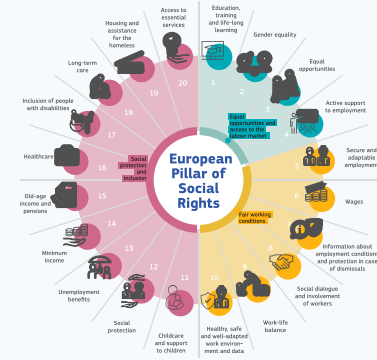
European Pillar of Social Rights

Equal opportunities and access to the labour market

1 Education, training and life-long learning

2 Gender equality

3 Equal opportunities

4 Active support to employment

Fair working conditions

5 Secure and adaptable employment

6 Wages

7 Information about employment conditions and protection in case of dismissals

8 Social dialogue and involvement of workers

9 Work-life balance

10 Healthy, safe and well-adapted work environment and data

Social protection and inclusion

11 Childcare and support to children

12 Social protection

13 Unemployment benefits

14 Minimum income

15 Old-age income and pensions

16 Healthcare

17 Inclusion of people with disabilities

18 Long-term care

19 Housing and assistance for the homeless

20 Access to essential services